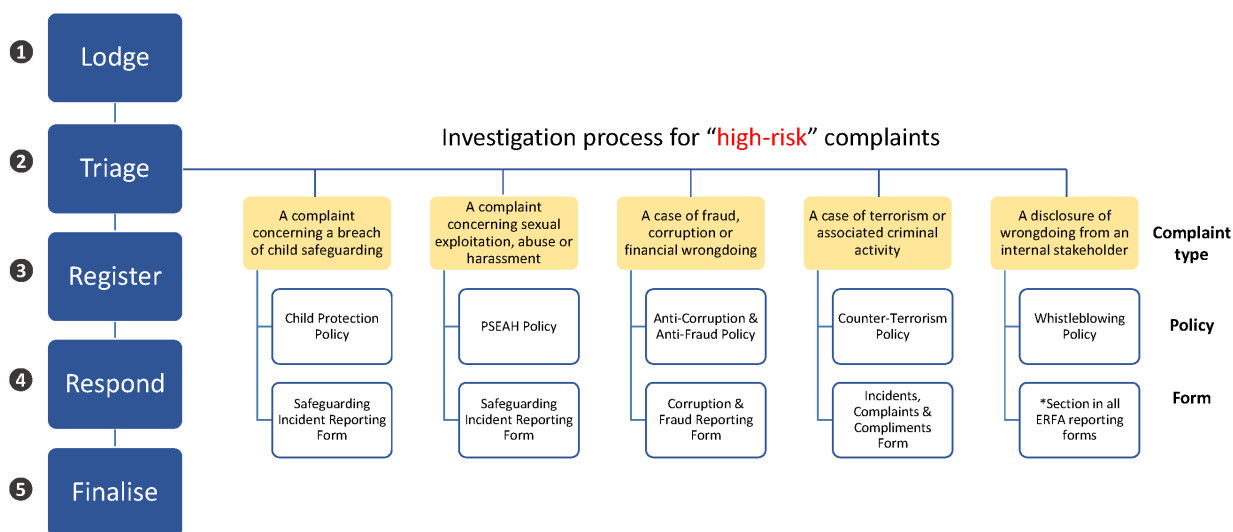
1 Lodge

2 Triage

3 Register

4 Respond

5 Finalise

Investigation process for "high-risk" complaints

A complaint concerning a breach of child safeguarding

Child Protection Policy

Safeguarding Incident Reporting Form

A complaint concerning sexual exploitation, abuse or harassment

PSEAH Policy

Safeguarding Incident Reporting Form

A case of fraud, corruption or financial wrongdoing

Anti-Corruption & Anti-Fraud Policy

Corruption & Fraud Reporting Form

A case of terrorism or associated criminal activity

Counter-Terrorism Policy

Incidents, Complaints & Compliments Form

A disclosure of wrongdoing from an internal stakeholder

Whistleblowing Policy

*Section in all ERFA reporting forms

Complaint type

Policy

Form